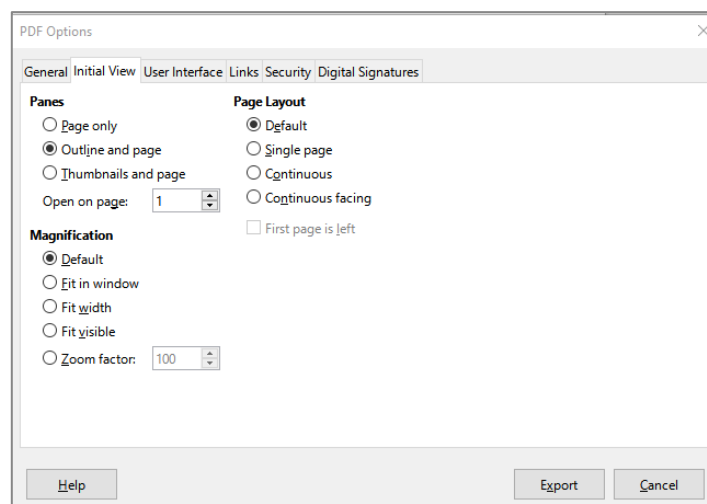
PDF Options

General Initial View User Interface Links Security Digital Signatures

Panes
Page only
Outline and page
Thumbnails and page
Open on page: 1

Magnification
Default
Fit in window
Fit width
Fit visible
Zoom factor: 100

Page Layout
Default
Single page
Continuous
Continuous facing
First page is left

Help

Export Cancel